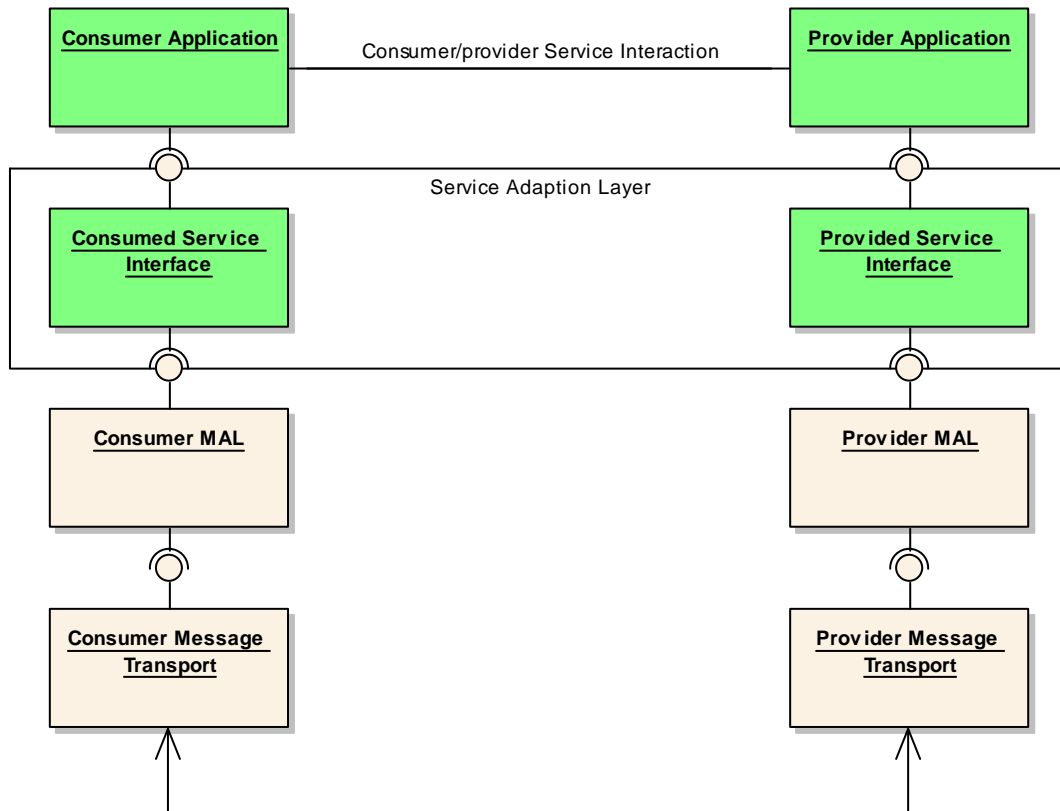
Consumer Application

Consumer/provider Service Interaction

Provider Application

Service Adaption Layer

Consumed Service Interface

Provided Service Interface

Consumer MAL

Provider MAL

Consumer Message Transport

Provider Message Transport